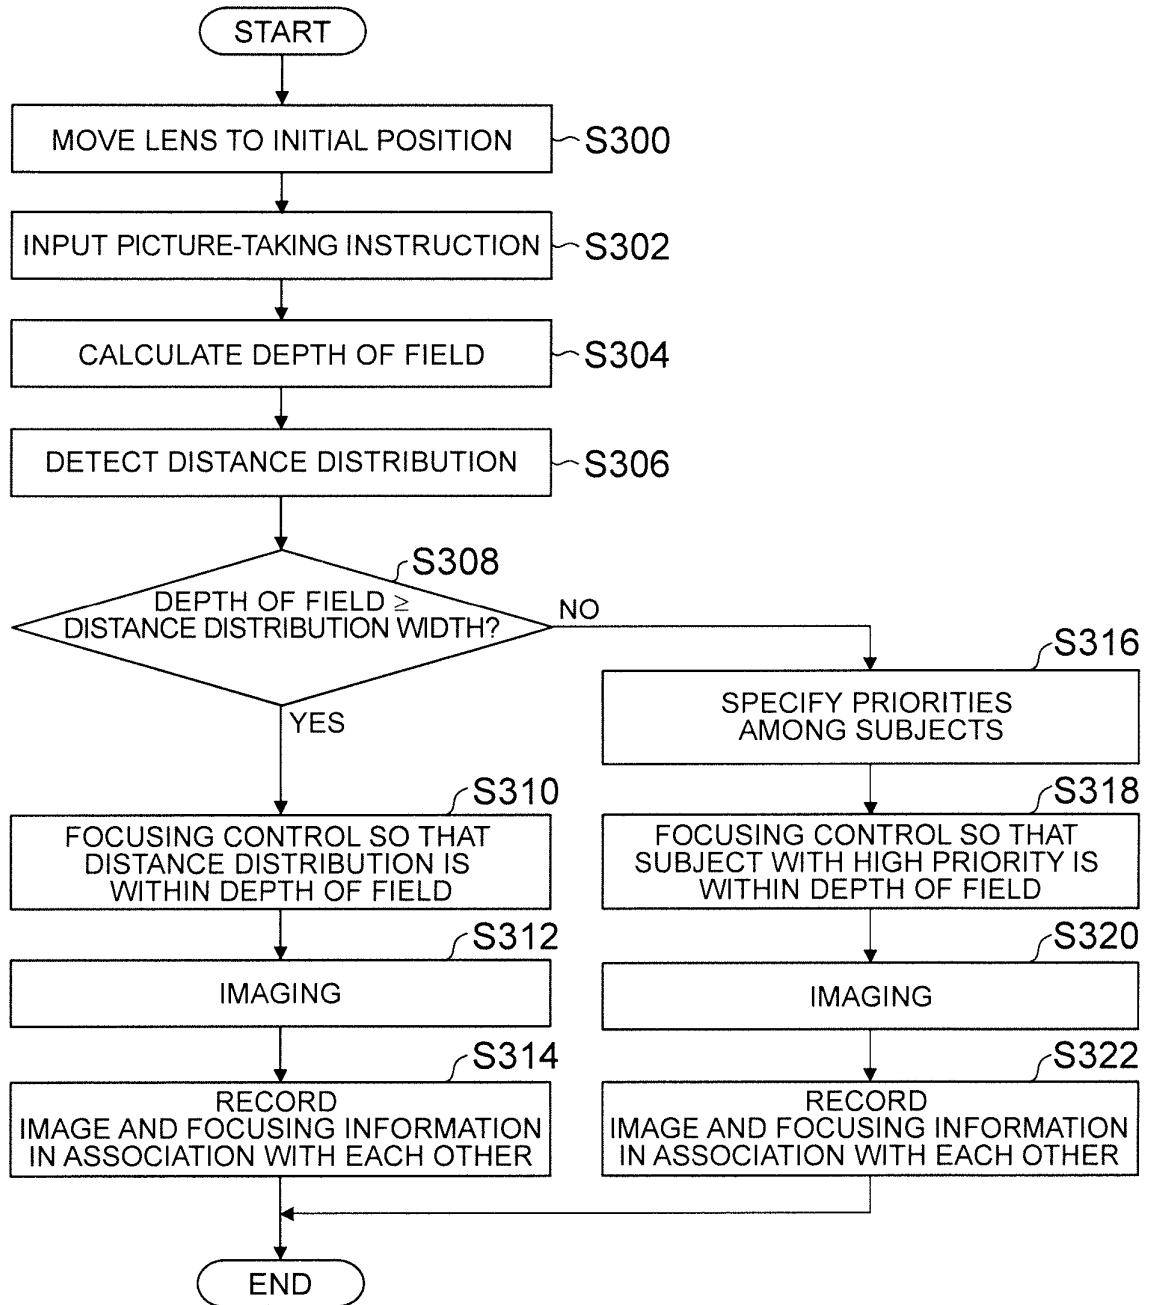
START

MOVE LENS TO INITIAL POSITION S300

INPUT PICTURE-TAKING INSTRUCTION S302

CALCULATE DEPTH OF FIELD S304

DETECT DISTANCE DISTRIBUTION S306

S308

DEPTH OF FIELD $\geq$ DISTANCE DISTRIBUTION WIDTH?

NO

YES

S310

FOCUSING CONTROL SO THAT DISTANCE DISTRIBUTION IS WITHIN DEPTH OF FIELD

S312

IMAGING

S314

RECORD IMAGE AND FOCUSING INFORMATION IN ASSOCIATION WITH EACH OTHER

S316

SPECIFY PRIORITIES AMONG SUBJECTS

S318

FOCUSING CONTROL SO THAT SUBJECT WITH HIGH PRIORITY IS WITHIN DEPTH OF FIELD

S320

IMAGING

S322

RECORD IMAGE AND FOCUSING INFORMATION IN ASSOCIATION WITH EACH OTHER

END